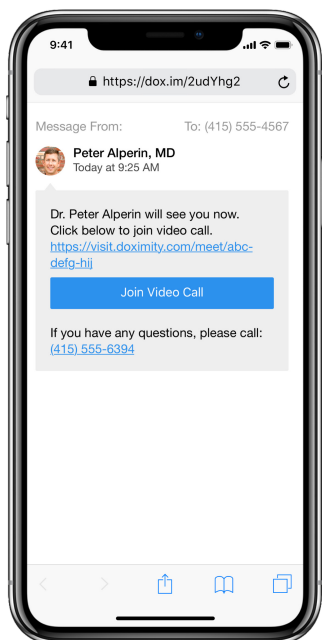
9:41

https://dox.im/2udYhg2

Message From:

To: (415) 555-4567

Peter Alperin, MD
Today at 9:25 AM

Dr. Peter Alperin will see you now. Click below to join video call.
https://visit.doximity.com/meet/abc-defg-hij

Join Video Call

If you have any questions, please call:
(415) 555-6394